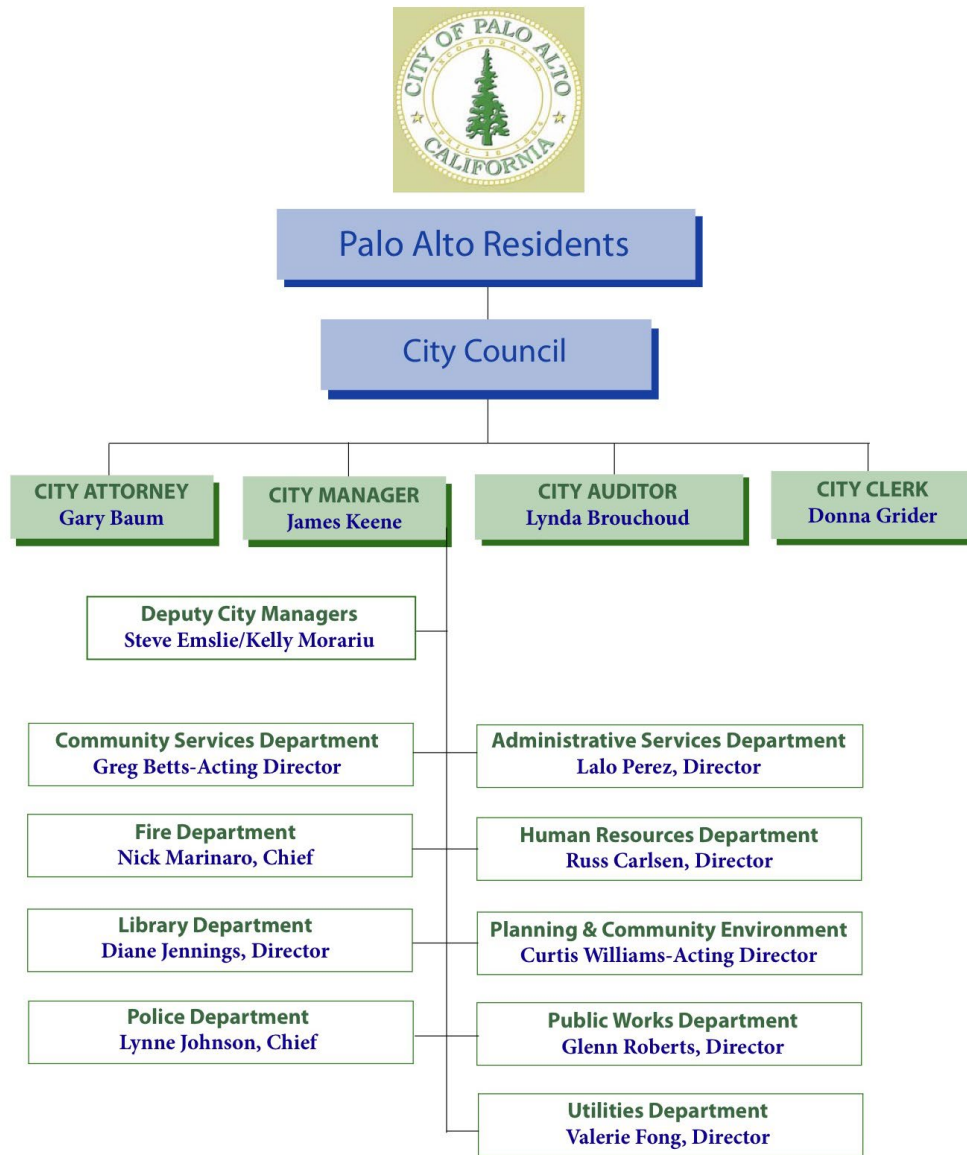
CITY OF PALO ALTO
INCORPORATED
APRIL 16 1894
CALIFORNIA

Palo Alto Residents

City Council

CITY ATTORNEY
Gary Baum

CITY MANAGER
James Keene

CITY AUDITOR
Lynda Brouchoud

CITY CLERK
Donna Grider

Deputy City Managers
Steve Emslie/Kelly Morariu

Community Services Department
Greg Betts-Acting Director

Administrative Services Department
Lalo Perez, Director

Fire Department
Nick Marinaro, Chief

Human Resources Department
Russ Carlsen, Director

Library Department
Diane Jennings, Director

Planning & Community Environment
Curtis Williams-Acting Director

Police Department
Lynne Johnson, Chief

Public Works Department
Glenn Roberts, Director

Utilities Department
Valerie Fong, Director